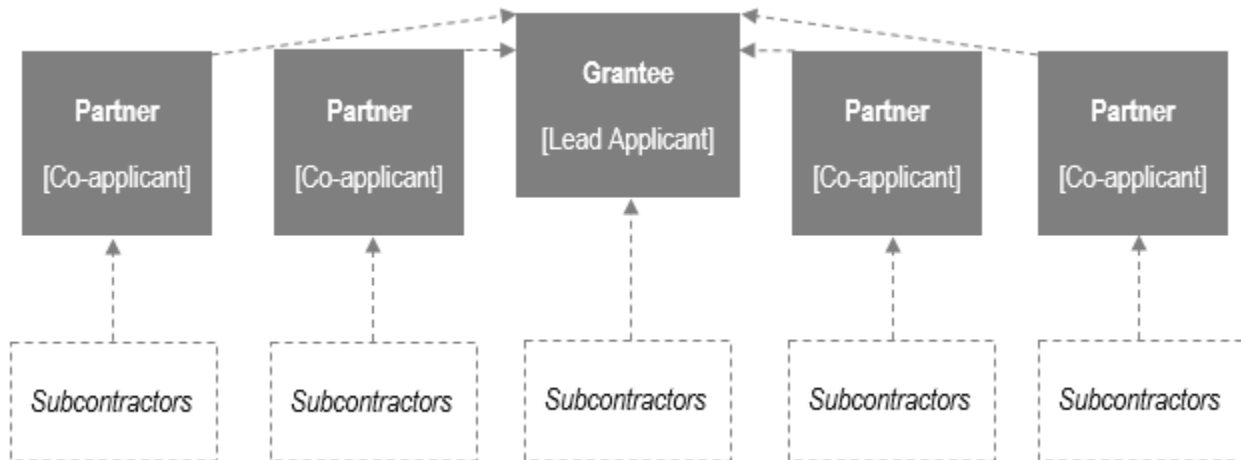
Partner

[Co-applicant]

Partner

[Co-applicant]

Grantee

[Lead Applicant]

Partner

[Co-applicant]

Partner

[Co-applicant]

Subcontractors

Subcontractors

Subcontractors

Subcontractors

Subcontractors